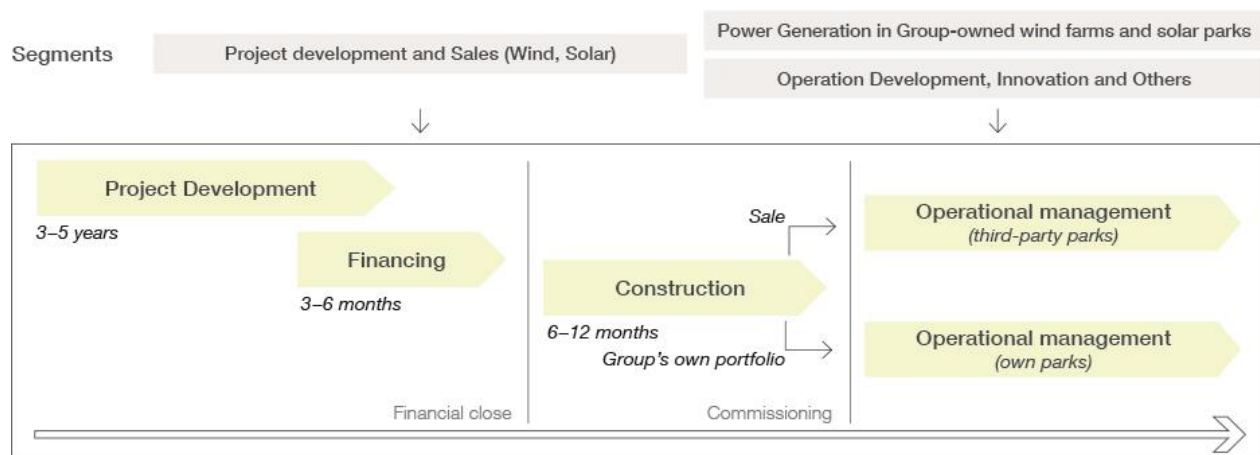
Segments

Project development and Sales (Wind, Solar)

Power Generation in Group-owned wind farms and solar parks

Operation Development, Innovation and Others

Project Development

3–5 years

Financing

3–6 months

Financial close

Sale

Construction

6–12 months

Group's own portfolio

Commissioning

Operational management
(third-party parks)

Operational management
(own parks)